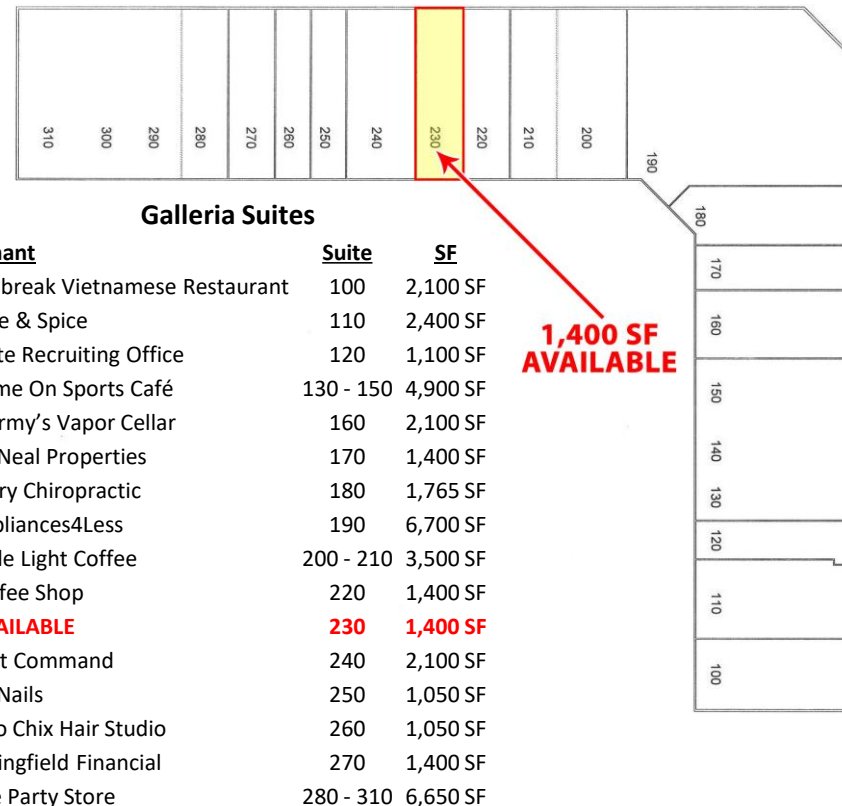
310 300 290 280 270 260 250 240 230 220 210 200 190

180 170 160 150 140 130 120 110 100

Galleria Suites

1,400 SF AVAILABLE

| nant | Suite | SF |
|---|---|---|
| break Vietnamese Restaurant | 100 | 2,100 SF |
| e & Spice | 110 | 2,400 SF |
| te Recruiting Office | 120 | 1,100 SF |
| me On Sports Café | 130 - 150 | 4,900 SF |
| rmy's Vapor Cellar | 160 | 2,100 SF |
| Neal Properties | 170 | 1,400 SF |
| ry Chiropractic | 180 | 1,765 SF |
| pliances4Less | 190 | 6,700 SF |
| le Light Coffee | 200 - 210 | 3,500 SF |
| fee Shop | 220 | 1,400 SF |
| AILABLE | 230 | 1,400 SF |
| t Command | 240 | 2,100 SF |
| Nails | 250 | 1,050 SF |
| o Chix Hair Studio | 260 | 1,050 SF |
| ingfield Financial | 270 | 1,400 SF |
| e Party Store | 280 - 310 | 6,650 SF |